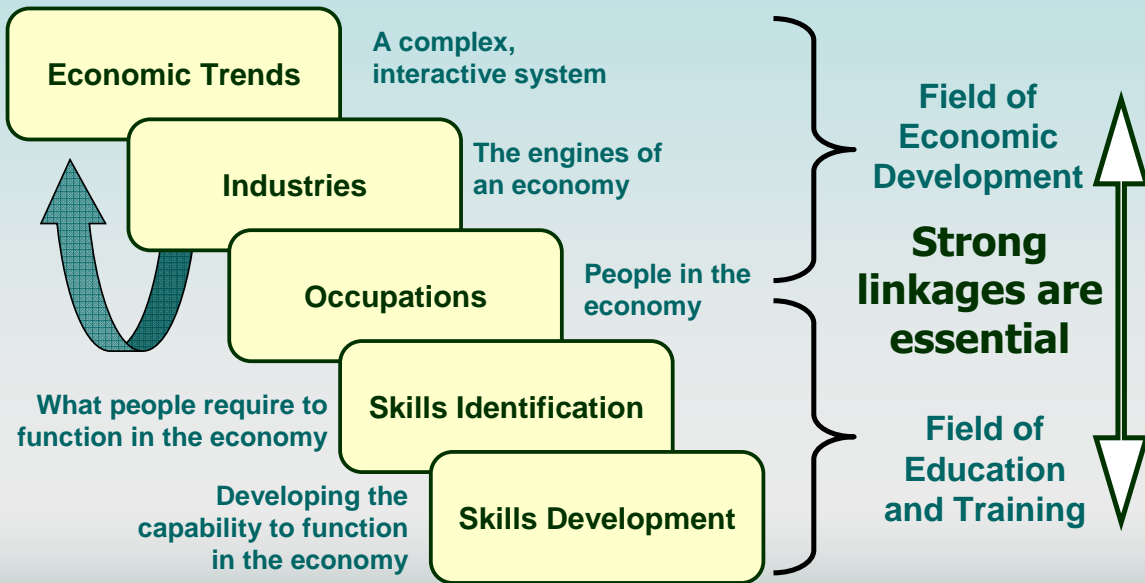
Economic Trends

A complex, interactive system

Industries

The engines of an economy

Occupations

People in the economy

What people require to function in the economy

Skills Identification

Developing the capability to function in the economy

Skills Development

Field of Economic Development

Strong linkages are essential

Field of Education and Training